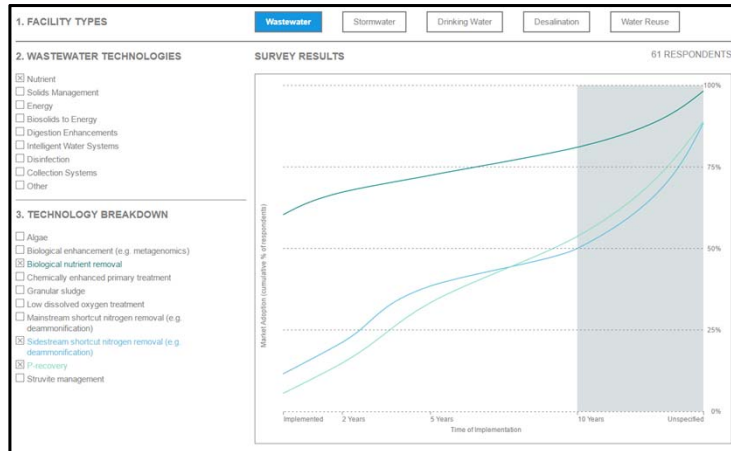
1. FACILITY TYPES

Wastewater | Stormwater | Drinking Water | Desalination | Water Reuse

2. WASTEWATER TECHNOLOGIES

☒ Nutrient
☐ Solids Management
☐ Energy
☐ Biosolids to Energy
☐ Digestion Enhancements
☐ Intelligent Water Systems
☐ Disinfection
☐ Collection Systems
☐ Other

3. TECHNOLOGY BREAKDOWN

☐ Algae
☐ Biological enhancement (e.g. metagenomics)
☒ Biological nutrient removal
☐ Chemically enhanced primary treatment
☐ Granular sludge
☐ Low dissolved oxygen treatment
☐ Mainstream shortcut nitrogen removal (e.g. deammonification)
☒ Sidestream shortcut nitrogen removal (e.g. deammonification)
☒ P-recovery
☐ Struvite management

SURVEY RESULTS

61 RESPONDENTS

100%
75%
50%
25%
0%

Market Adoption (cumulative % of respondents)

Implemented | 2 Years | 5 Years | 10 Years | Unspecified

Time of Implementation